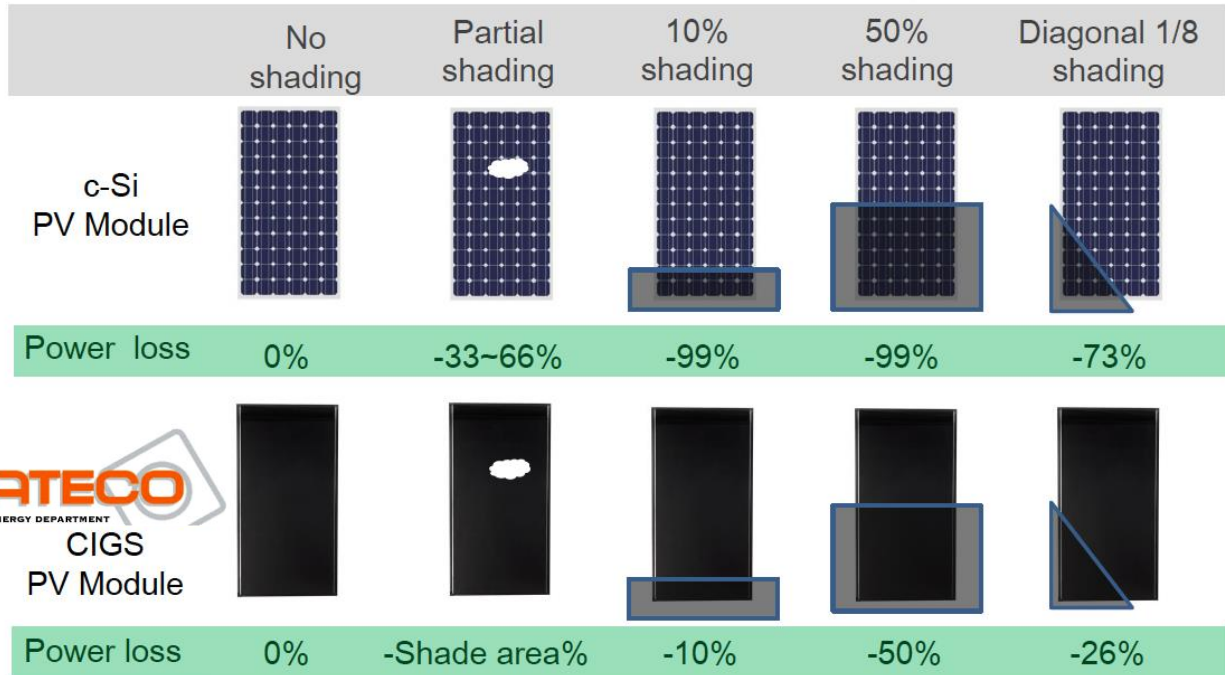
| | No shading | Partial shading | 10% shading | 50% shading | Diagonal 1/8 shading |
|---|---|---|---|---|---|
| c-Si PV Module | | | | | |
| Power loss | 0% | -33~66% | -99% | -99% | -73% |
| CIGS PV Module | | | | | |
| Power loss | 0% | -Shade area% | -10% | -50% | -26% |

ATECO
ERGY DEPARTMENT